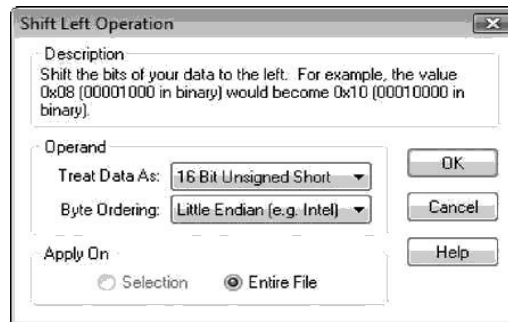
Shift Left Operation

Description
Shift the bits of your data to the left. For example, the value 0x08 (00001000 in binary) would become 0x10 (00010000 in binary).

Operand
Treat Data As: 16 Bit Unsigned Short
Byte Ordering: Little Endian (e.g. Intel)

OK
Cancel
Help

Apply On
Selection
Entire File